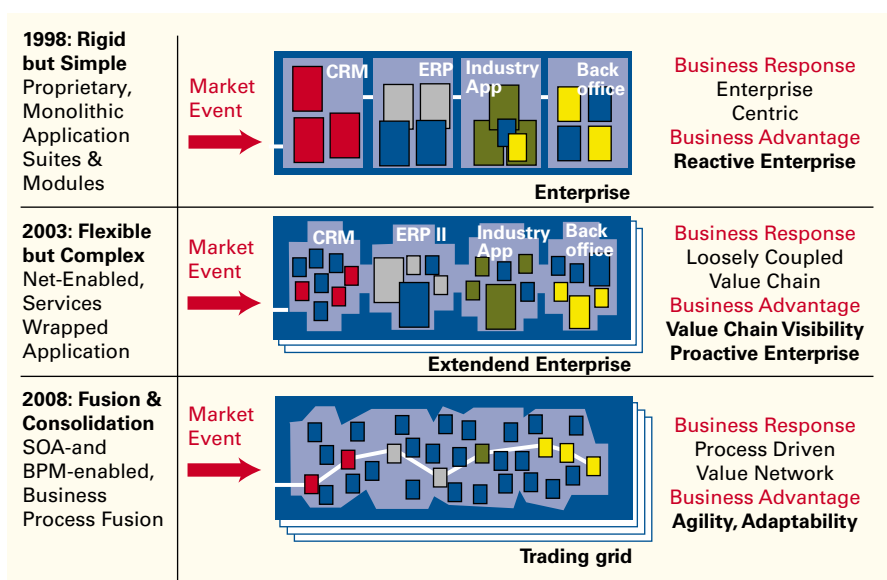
**1998: Rigid but Simple**
Proprietary, Monolithic Application Suites & Modules

Market Event

CRM
ERP
Industry App
Back office
Enterprise

Business Response
Enterprise Centric
Business Advantage
**Reactive Enterprise**

**2003: Flexible but Complex**
Net-Enabled, Services Wrapped Application

Market Event

CRM
ERP II
Industry App
Back office
Extendend Enterprise

Business Response
Loosely Coupled Value Chain
Business Advantage
**Value Chain Visibility**
**Proactive Enterprise**

**2008: Fusion & Consolidation**
SOA-and BPM-enabled, Business Process Fusion

Market Event

Trading grid

Business Response
Process Driven Value Network
Business Advantage
**Agility, Adaptability**